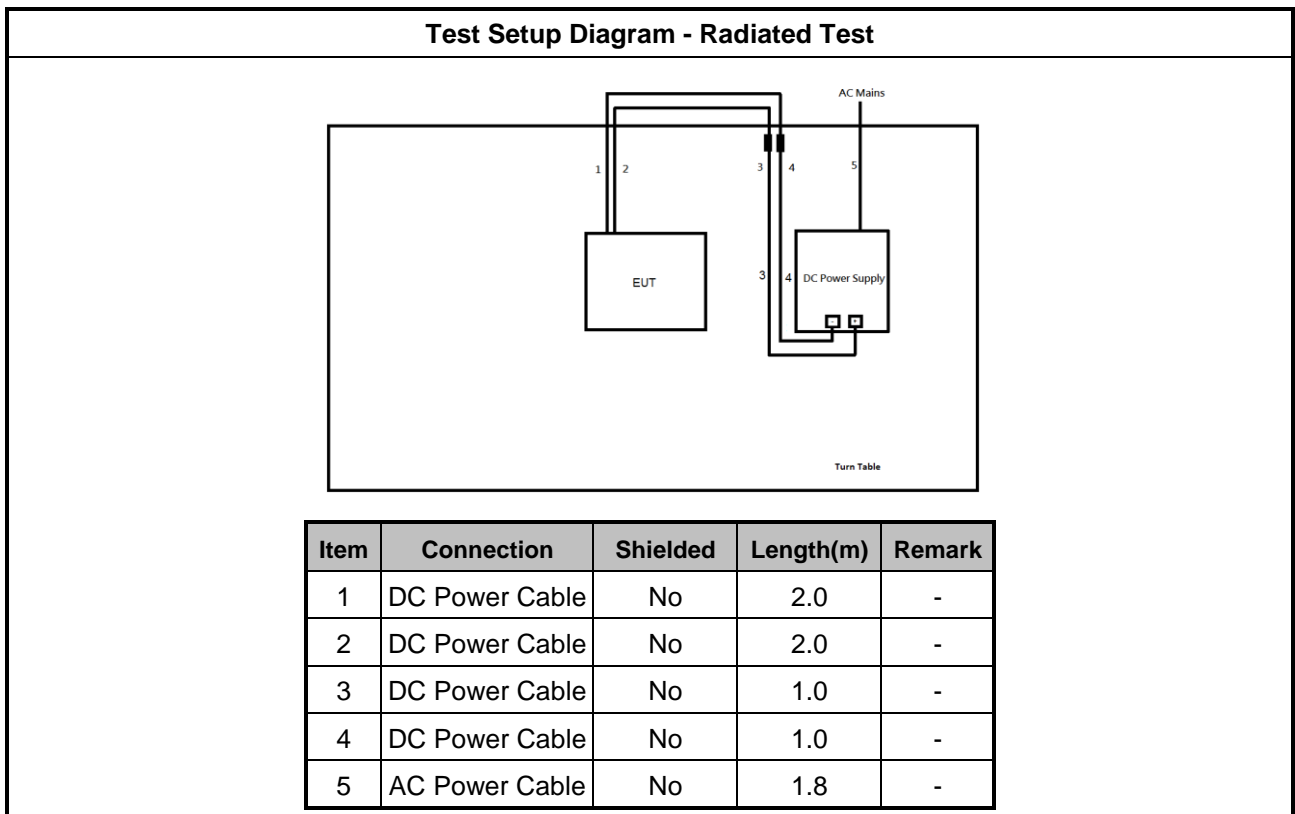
Test Setup Diagram - Radiated Test

AC Mains

1 2

3 4

5

EUT

3 4 DC Power Supply

Turn Table

| Item | Connection | Shielded | Length(m) | Remark |
|---|---|---|---|---|
| 1 | DC Power Cable | No | 2.0 | - |
| 2 | DC Power Cable | No | 2.0 | - |
| 3 | DC Power Cable | No | 1.0 | - |
| 4 | DC Power Cable | No | 1.0 | - |
| 5 | AC Power Cable | No | 1.8 | - |